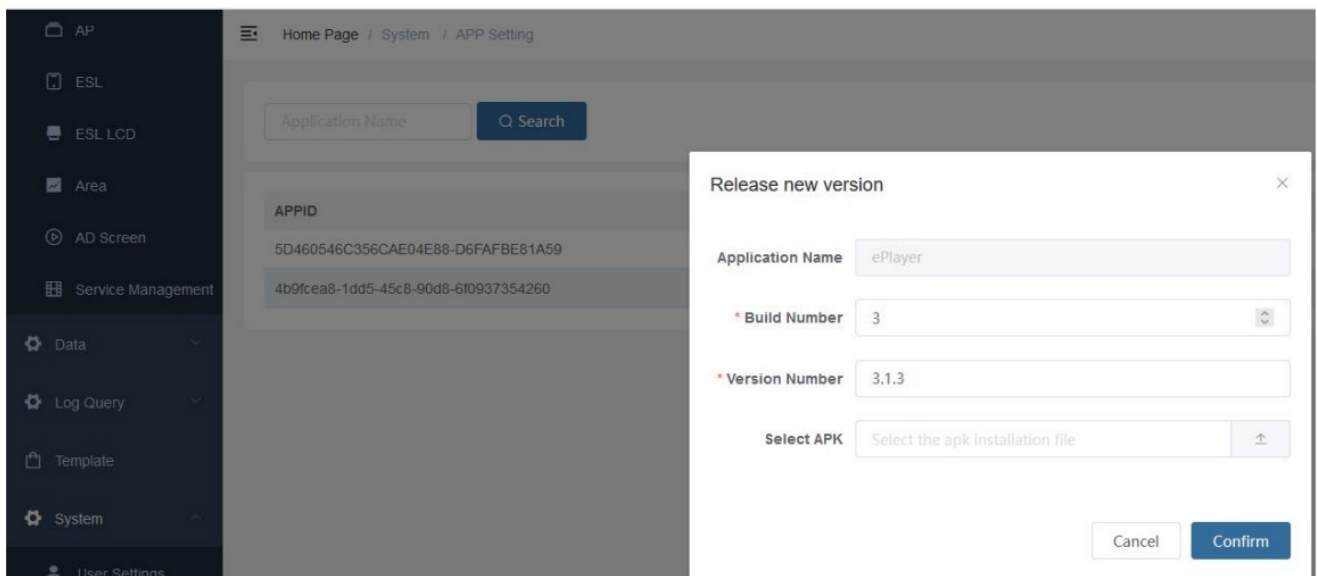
AP
ESL
ESL LCD
Area
AD Screen
Service Management
Data
Log Query
Template
System
User Settings

Home Page / System / APP Setting

Application Name
Search

APPID
5D460546C356CAE04E88-D6FAFBE81A59
4b9fcea8-1dd5-45c8-90d8-6f0937354260

Release new version
×
Application Name ePlayer
* Build Number 3
* Version Number 3.1.3
Select APK Select the apk installation file
Cancel
Confirm